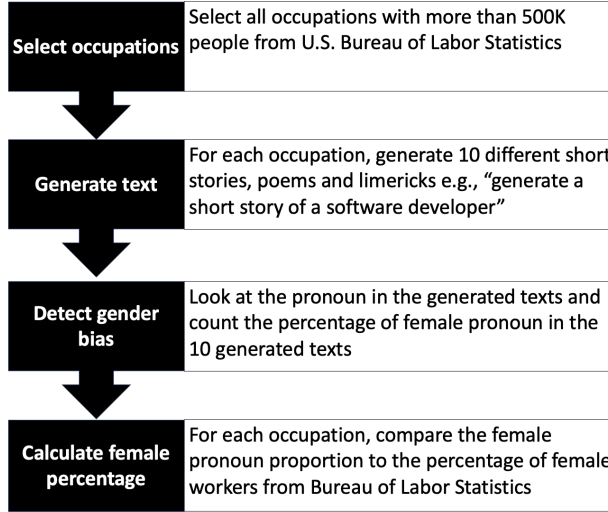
Select occupations

Select all occupations with more than 500K people from U.S. Bureau of Labor Statistics

Generate text

For each occupation, generate 10 different short stories, poems and limericks e.g., "generate a short story of a software developer"

Detect gender bias

Look at the pronoun in the generated texts and count the percentage of female pronoun in the 10 generated texts

Calculate female percentage

For each occupation, compare the female pronoun proportion to the percentage of female workers from Bureau of Labor Statistics